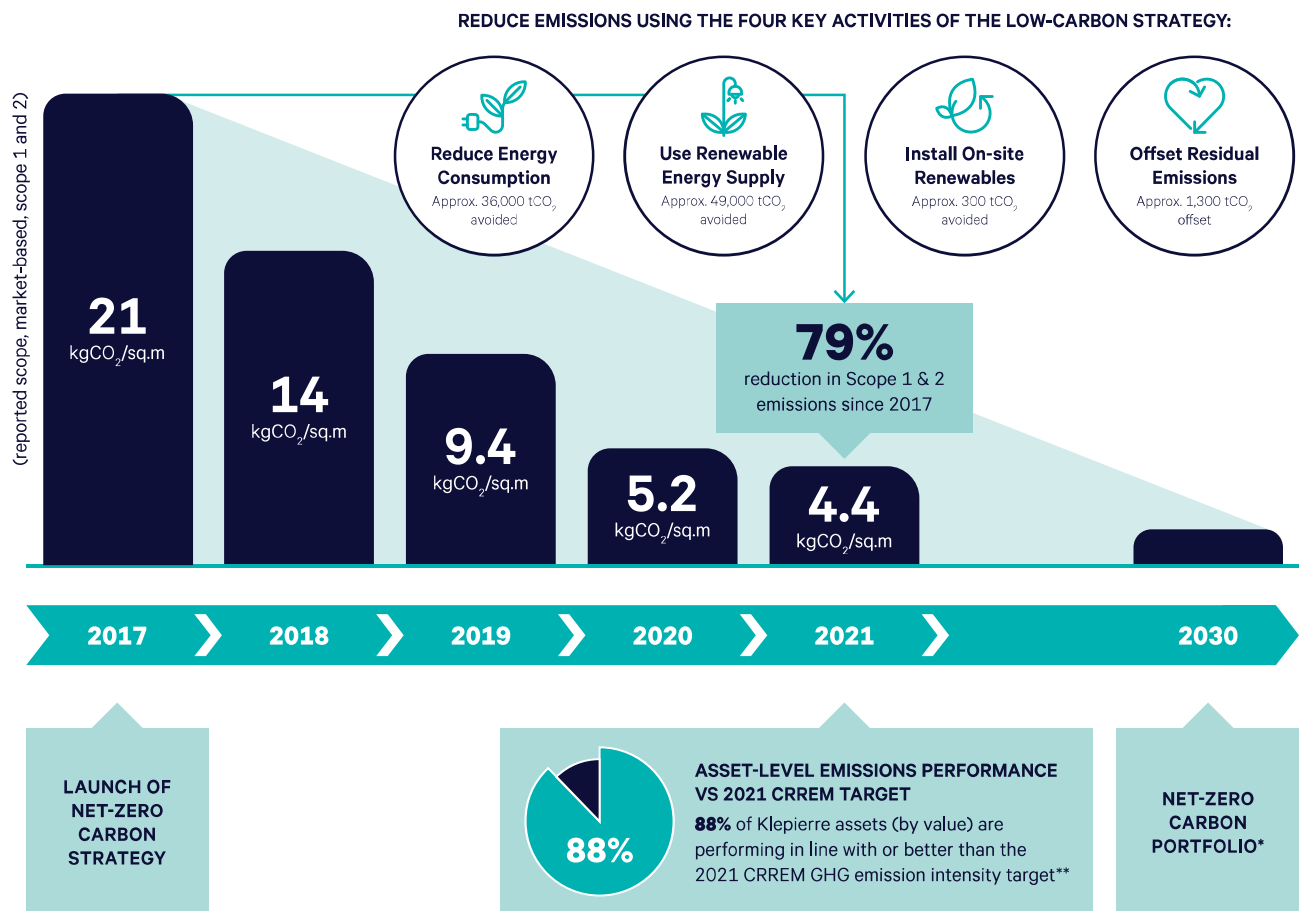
REDUCE EMISSIONS USING THE FOUR KEY ACTIVITIES OF THE LOW-CARBON STRATEGY:

(reported scope, market-based, scope 1 and 2)

Reduce Energy Consumption
Approx. 36,000 $tCO_2$ avoided

Use Renewable Energy Supply
Approx. 49,000 $tCO_2$ avoided

Install On-site Renewables
Approx. 300 $tCO_2$ avoided

Offset Residual Emissions
Approx. 1,300 $tCO_2$ offset

21
$kgCO_2$/sq.m

14
$kgCO_2$/sq.m

9.4
$kgCO_2$/sq.m

5.2
$kgCO_2$/sq.m

4.4
$kgCO_2$/sq.m

79%
reduction in Scope 1 & 2 emissions since 2017

2017
2018
2019
2020
2021
2030

LAUNCH OF NET-ZERO CARBON STRATEGY

88%

ASSET-LEVEL EMISSIONS PERFORMANCE VS 2021 CRREM TARGET
88% of Klepierre assets (by value) are performing in line with or better than the 2021 CRREM GHG emission intensity target**

NET-ZERO CARBON PORTFOLIO*